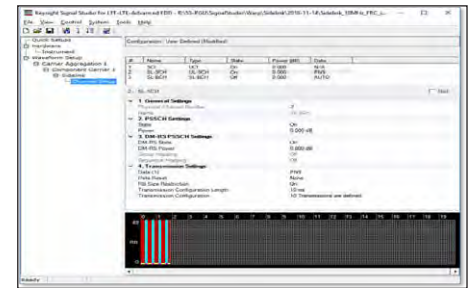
Keysight Signal Studio for LTE-LTE-Advanced FDD - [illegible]

File View Control System Tools Help

Quick Setup
Hardware
Instrument
Waveform Setup
Carrier Aggregation 1
Component Carrier 1
Sidelink
Channel Setup

Configuration: User Defined (Modified)

| # | Name | Type | State | Power (dB) | Data |
|---|---|---|---|---|---|
| 1 | SCI | SCI | On | 0.000 | N/A |
| 2 | SL-SCH | SL-SCH | On | 0.000 | PN9 |
| 3 | SL-BCH | SL-BCH | On | 0.000 | AUTO |

2. SL-SCH

1. General Settings
Physical Channel Number 2
Name SL-SCH
2. PSSCH Settings
State On
Power 0.000 dB
3. DM-RS PSSCH Settings
DM-RS State On
DM-RS Power 0.000 dB
Group Hopping Off
Sequence Hopping Off
4. Transmission Settings
Data (1) PN9
Data Reset None
TB Size Restriction On
Transmission Configuration Length 10 ms
Transmission Configuration 10 Transmissions are defined

0 1 2 3 4 5 6 7 8 9 10 11 12 13 14 15 16 17 18 19

Ready